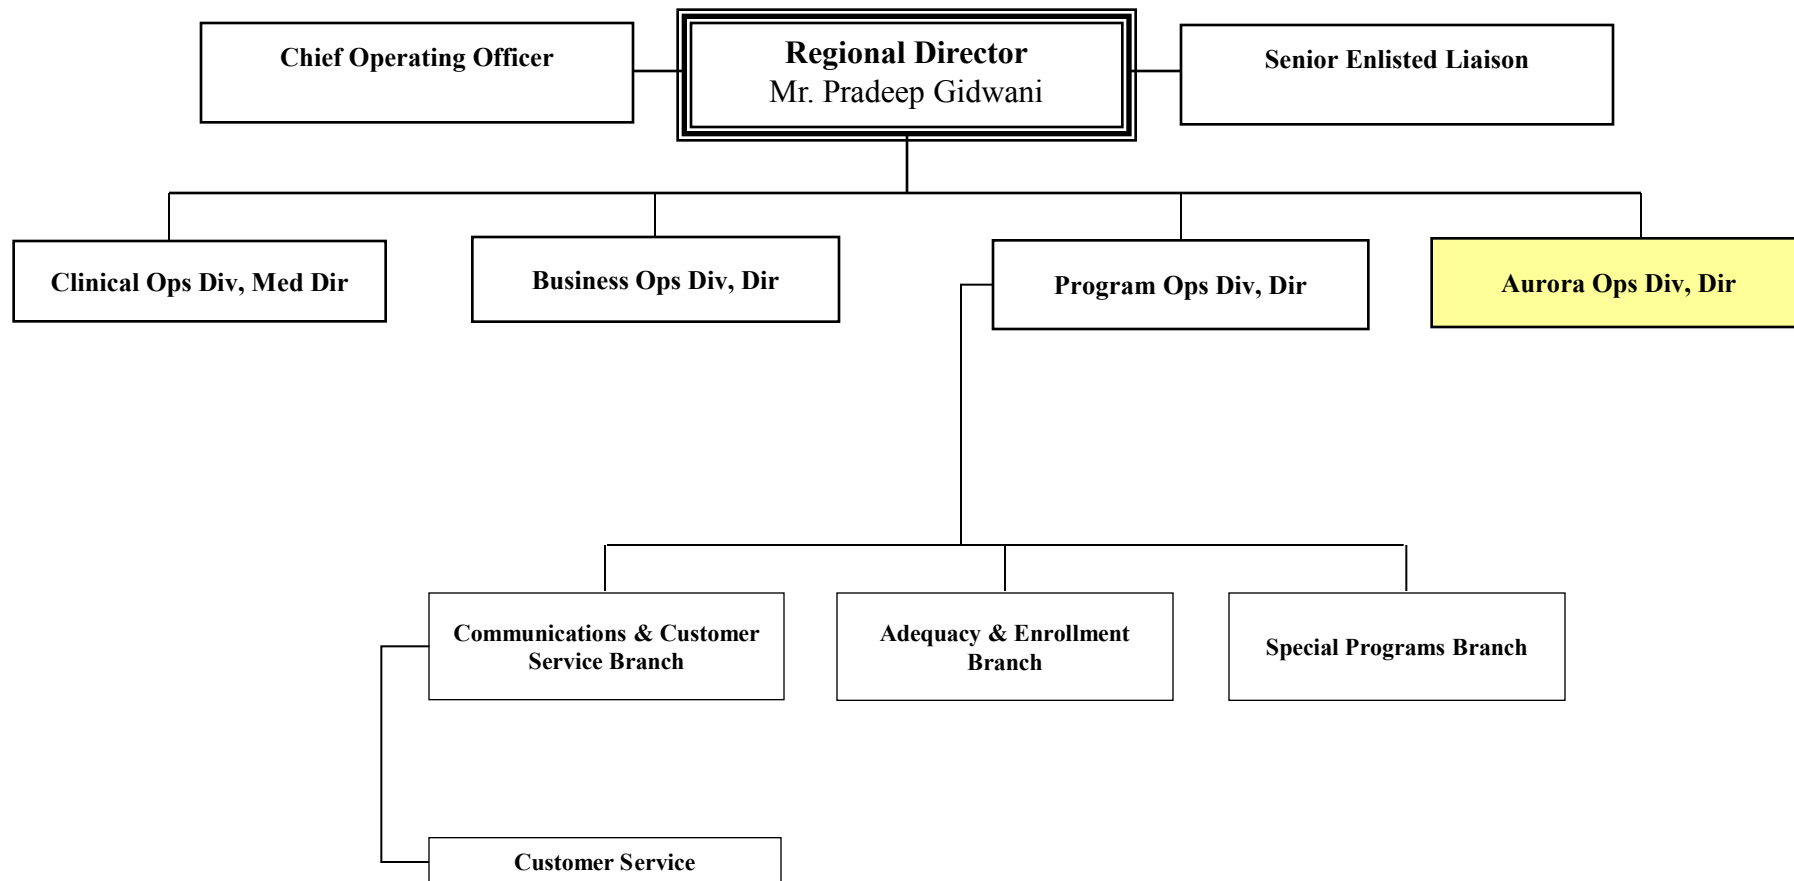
Chief Operating Officer

Regional Director
Mr. Pradeep Gidwani

Senior Enlisted Liaison

Clinical Ops Div, Med Dir

Business Ops Div, Dir

Program Ops Div, Dir

Aurora Ops Div, Dir

Communications & Customer Service Branch

Adequacy & Enrollment Branch

Special Programs Branch

Customer Service